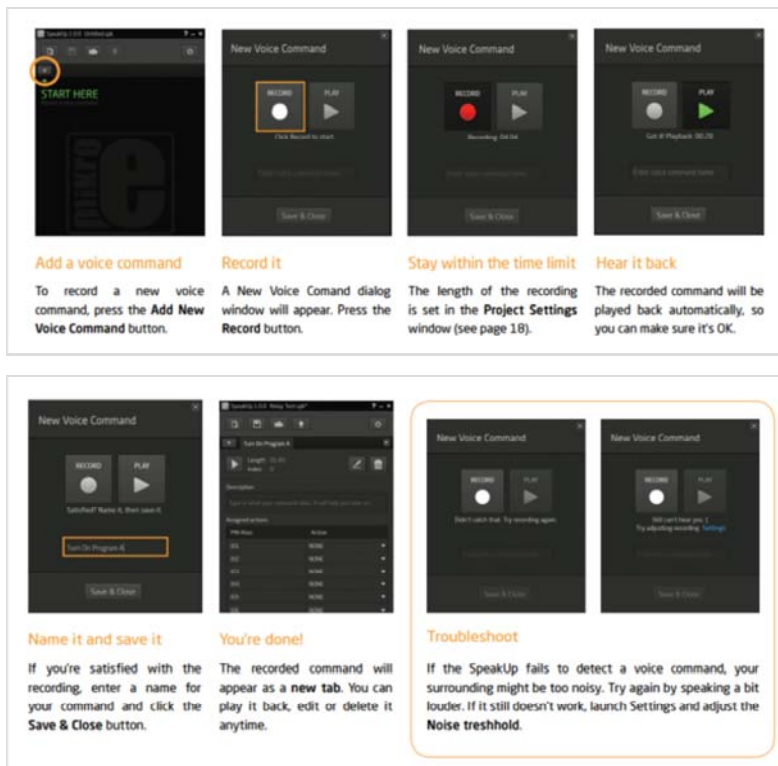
START HERE

New Voice Command

RECORD PLAY

Click Record to start

Save & Close

New Voice Command

RECORD PLAY

Recording: 04:04

Save & Close

New Voice Command

RECORD PLAY

Got it! Playback: 00:20

Enter voice command name

Save & Close

Add a voice command

To record a new voice command, press the **Add New Voice Command** button.

Record it

A New Voice Comand dialog window will appear. Press the **Record** button.

Stay within the time limit

The length of the recording is set in the **Project Settings** window (see page 18).

Hear it back

The recorded command will be played back automatically, so you can make sure it's OK.

New Voice Command

RECORD PLAY

Satisfied? Name it, then save it.

Turn On Program iE

Save & Close

Turn On Program iE

Description:

Assigned actions:

NONE

New Voice Command

RECORD PLAY

Didn't catch that. Try recording again.

Save & Close

New Voice Command

RECORD PLAY

Still can't hear you :(
Try adjusting recording Settings

Save & Close

Name it and save it

If you're satisfied with the recording, enter a name for your command and click the **Save & Close** button.

You're done!

The recorded command will appear as a **new tab**. You can play it back, edit or delete it anytime.

Troubleshoot

If the SpeakUp fails to detect a voice command, your surrounding might be too noisy. Try again by speaking a bit louder. If it still doesn't work, launch Settings and adjust the **Noise treshhold**.